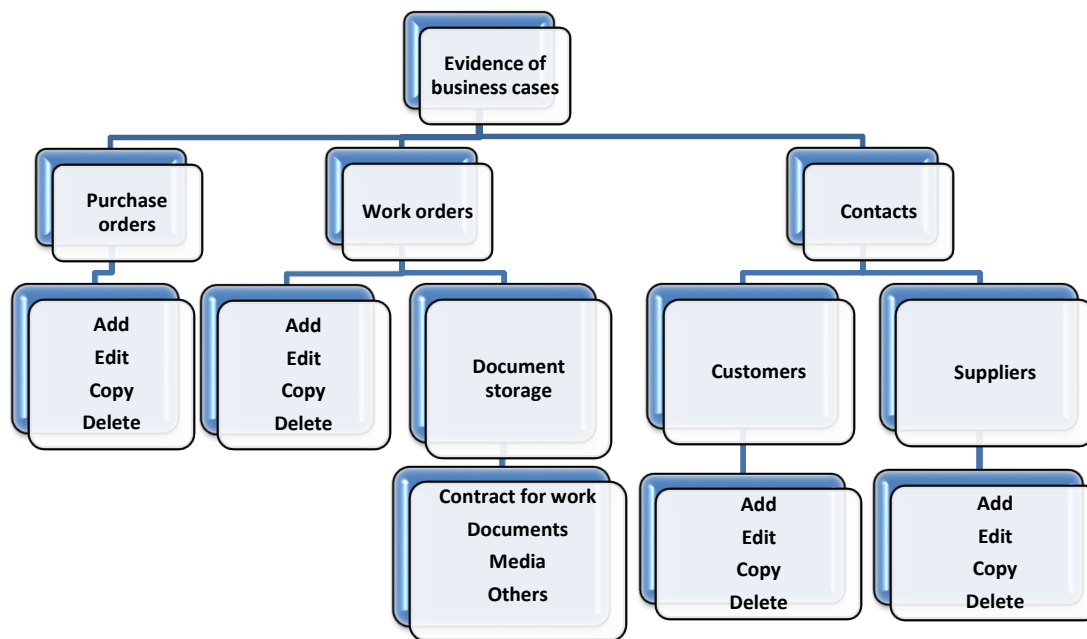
Evidence of business cases

Purchase orders

Work orders

Contacts

Add
Edit
Copy
Delete

Add
Edit
Copy
Delete

Document storage

Customers

Suppliers

Contract for work
Documents
Media
Others

Add
Edit
Copy
Delete

Add
Edit
Copy
Delete